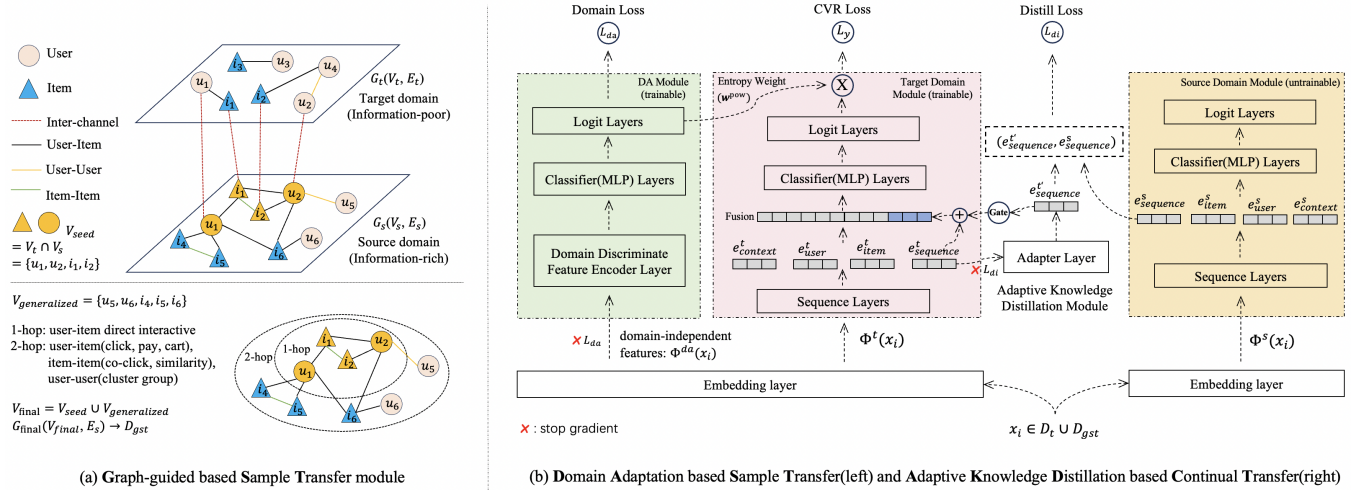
User

Item

Inter-channel

User-Item

User-User

Item-Item

$V_{seed}$
$= V_t \cap V_s$
$= \{u_1, u_2, i_1, i_2\}$

$i_3$ $u_3$ $u_4$ $u_1$ $i_1$ $i_2$ $u_2$

$G_t(V_t, E_t)$
Target domain
(Information-poor)

$i_1$ $u_2$ $u_5$ $i_2$ $u_1$ $u_6$ $i_4$ $i_5$ $i_6$

$G_s(V_s, E_s)$
Source domain
(Information-rich)

$V_{generalized} = \{u_5, u_6, i_4, i_5, i_6\}$

1-hop: user-item direct interactive
2-hop: user-item(click, pay, cart), item-item(co-click, similarity), user-user(cluster group)

2-hop 1-hop $i_1$ $u_2$ $i_2$ $u_1$ $u_5$ $i_4$ $i_5$ $i_6$ $u_6$

$V_{final} = V_{seed} \cup V_{generalized}$
$G_{final}(V_{final}, E_s) \to D_{gst}$

(a) Graph-guided based Sample Transfer module

Domain Loss
$L_{da}$

DA Module (trainable)

Logit Layers

Classifier(MLP) Layers

Domain Discriminate Feature Encoder Layer

$L_{da}$ domain-independent features: $\Phi^{da}(x_i)$

CVR Loss
$L_y$

Entropy Weight ($w^{pow}$)

X

Target Domain Module (trainable)

Logit Layers

Classifier(MLP) Layers

Fusion

$e^t_{context}$ $e^t_{user}$ $e^t_{item}$ $e^t_{sequence}$

$L_{di}$

Sequence Layers

$\Phi^t(x_i)$

Distill Loss
$L_{di}$

$(e^{t'}_{sequence}, e^s_{sequence})$

$e^{t'}_{sequence}$

Gate

Adapter Layer

Adaptive Knowledge Distillation Module

Source Domain Module (untrainable)

Logit Layers

Classifier(MLP) Layers

$e^s_{sequence}$ $e^s_{item}$ $e^s_{user}$ $e^s_{context}$

Sequence Layers

$\Phi^s(x_i)$

Embedding layer

Embedding layer

: stop gradient

$x_i \in D_t \cup D_{gst}$

(b) Domain Adaptation based Sample Transfer(left) and Adaptive Knowledge Distillation based Continual Transfer(right)